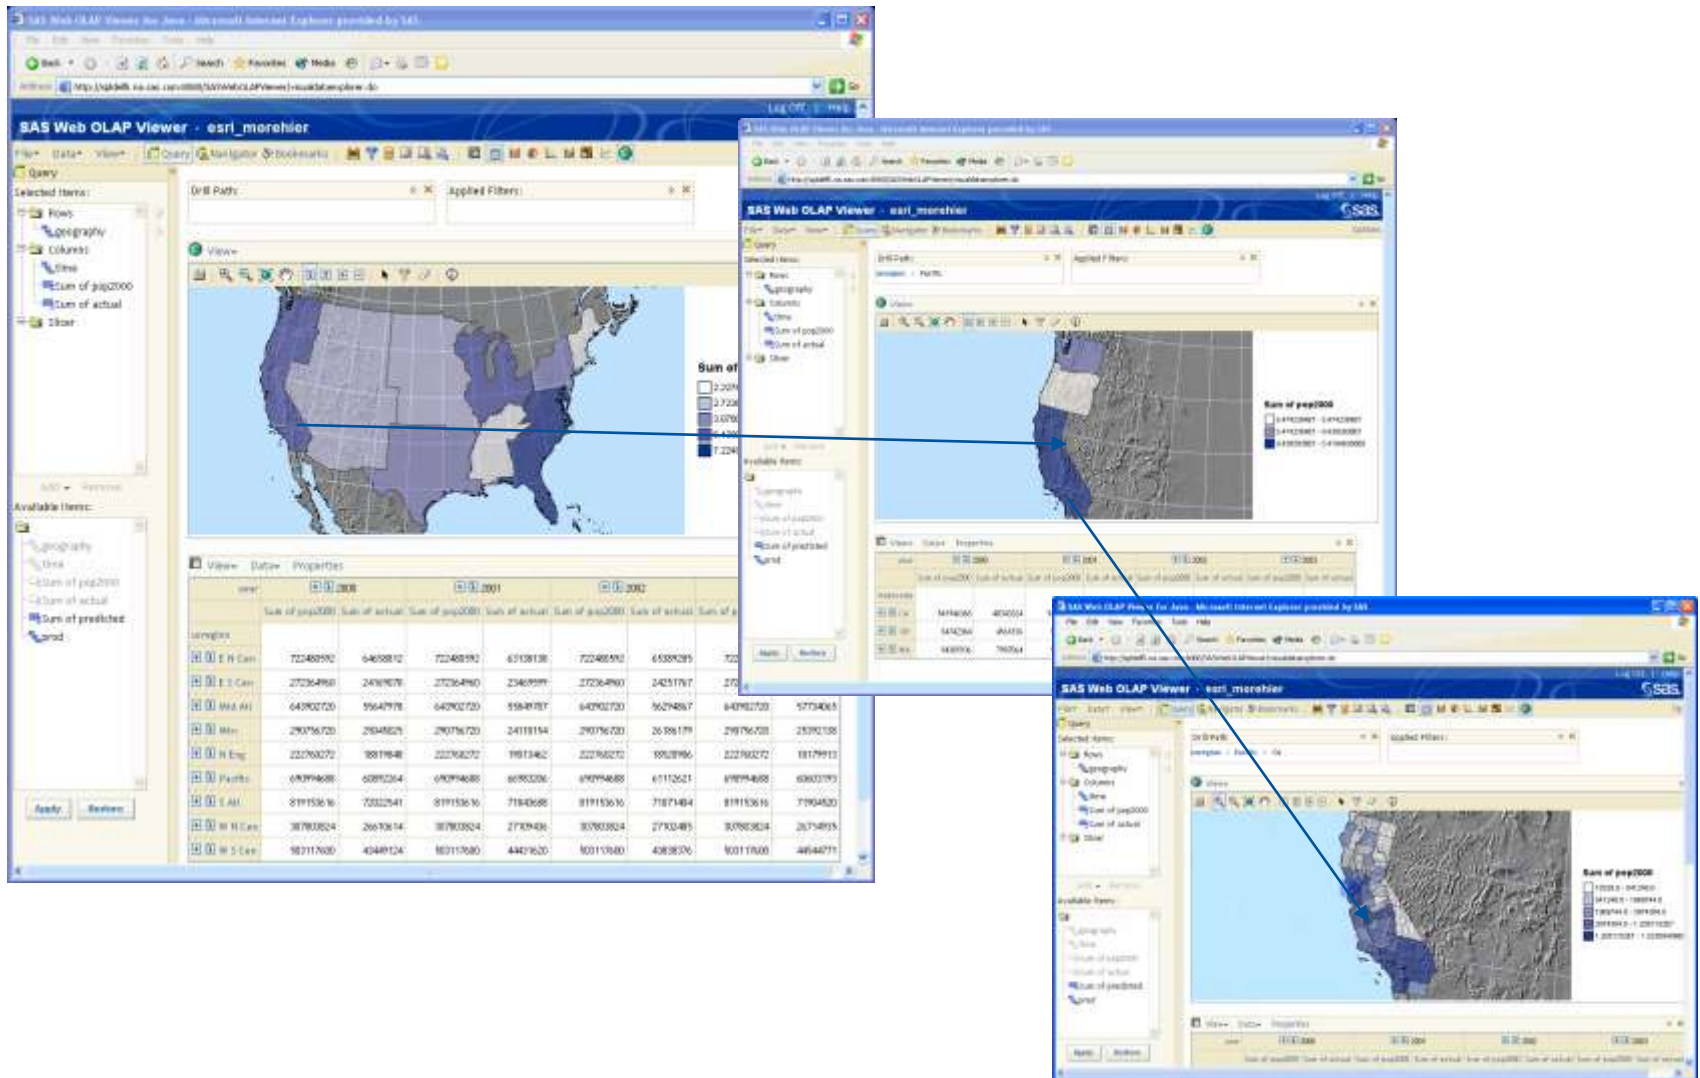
SAS Web OLAP Viewer for Java - Microsoft Internet Explorer provided by SAS

File Edit View Favorites Tools Help

Back Search Favorites Media

Address http://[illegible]/SASWebOLAPViewer/visualdataexplorer.do

Log Off | Help

SAS Web OLAP Viewer - esri_morehier

File Data View Query Navigator Bookmarks

Query

Selected Items:

Rows
geography
Columns
time
Sum of pop2000
Sum of actual
Slicer

Add Remove

Available Items:

geography
time
Sum of pop2000
Sum of actual
Sum of predicted
prod

Apply Restore

Drill Path:

Applied Filters:

View

Sum of
2.2076
2.7226
3.0780
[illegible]
7.2240

View Data Properties

year 2000 2001 2002

Sum of pop2000 Sum of actual Sum of pop2000 Sum of actual Sum of pop2000 Sum of actual Sum of p

| geography | | | | | | | |
|---|---|---|---|---|---|---|---|
| E N Cen | 722480592 | 64658812 | 722480592 | 65108138 | 722480592 | 65089295 | 722 |
| E S Cen | 272364960 | 24169078 | 272364960 | 23465599 | 272364960 | 24251767 | 272 |
| Mid Atl | 643902720 | 55647978 | 643902720 | 55849787 | 643902720 | 56294867 | 643902720 | 57734063 |
| Mtn | 290756720 | 25048825 | 290756720 | 24118154 | 290756720 | 26186177 | 290756720 | 25392138 |
| N Eng | 222768272 | 18819648 | 222768272 | 19813462 | 222768272 | 19528986 | 222768272 | 18179913 |
| Pacific | 690994688 | 60892264 | 690994688 | 60983206 | 690994688 | 61112621 | 690994688 | 60603793 |
| S Atl | 819153616 | 72022541 | 819153616 | 71843688 | 819153616 | 71871484 | 819153616 | 71904520 |
| W N Cen | 307803824 | 26610614 | 307803824 | 27109436 | 307803824 | 27932485 | 307803824 | 26714955 |
| W S Cen | 503117600 | 43449124 | 503117600 | 44421620 | 503117600 | 43838376 | 503117600 | 44644771 |

SAS Web OLAP Viewer for Java - Microsoft Internet Explorer provided by SAS

SAS Web OLAP Viewer - esri_morehier

Drill Path:
geography > Pacific

Applied Filters:

Sum of pop2000
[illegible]

SAS Web OLAP Viewer for Java - Microsoft Internet Explorer provided by SAS

SAS Web OLAP Viewer - esri_morehier

Drill Path:
geography > Pacific > CA

Applied Filters:

Sum of pop2000
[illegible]